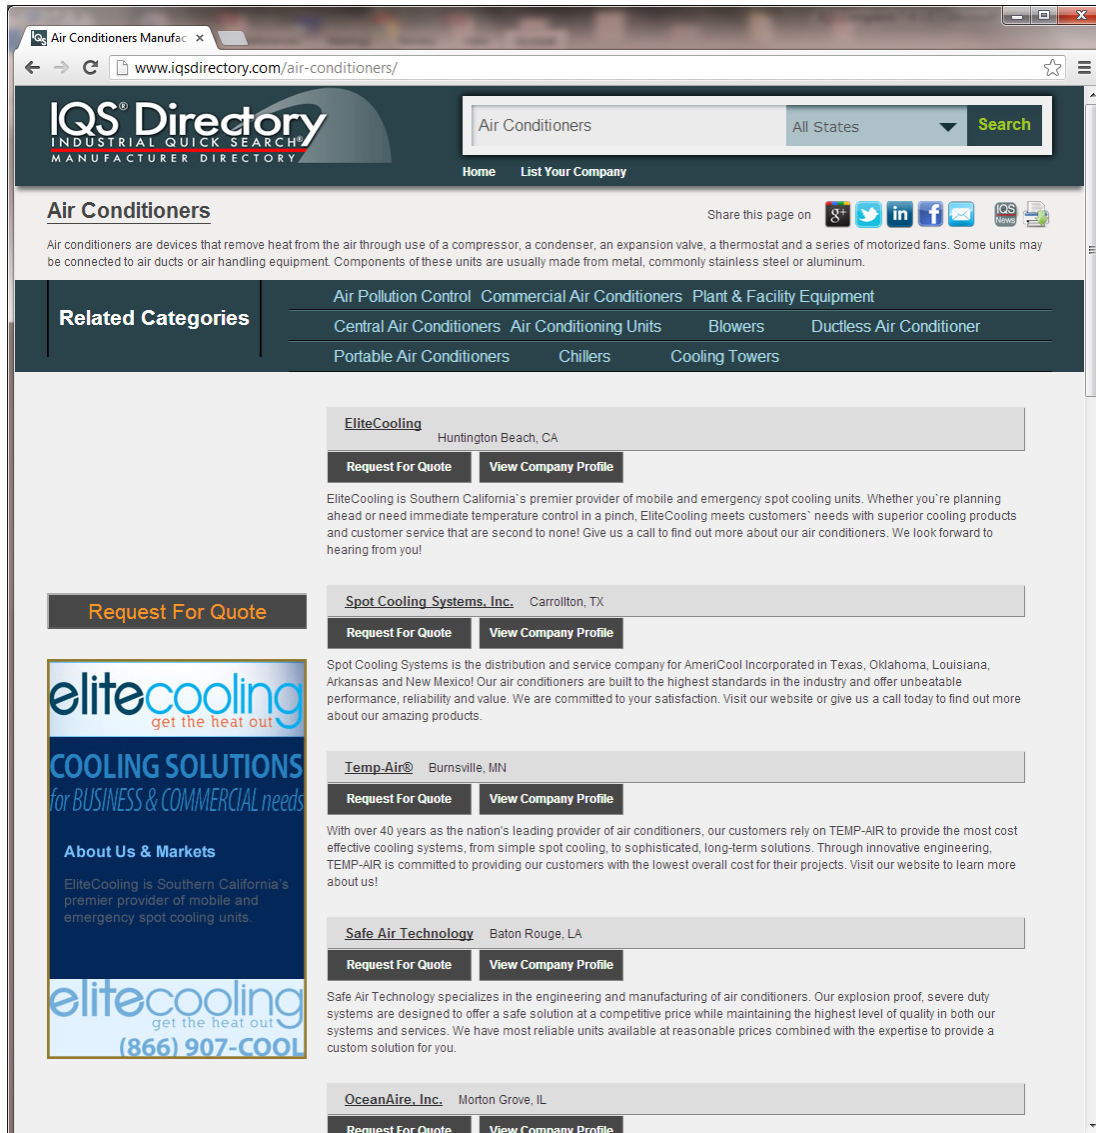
Air Conditioners Manufac ×

www.iqsdirectory.com/air-conditioners/

IQS® Directory
INDUSTRIAL QUICK SEARCH®
MANUFACTURER DIRECTORY

Air Conditioners | All States | Search

Home | List Your Company

Air Conditioners

Share this page on

Air conditioners are devices that remove heat from the air through use of a compressor, a condenser, an expansion valve, a thermostat and a series of motorized fans. Some units may be connected to air ducts or air handling equipment. Components of these units are usually made from metal, commonly stainless steel or aluminum.

Related Categories

Air Pollution Control | Commercial Air Conditioners | Plant & Facility Equipment
Central Air Conditioners | Air Conditioning Units | Blowers | Ductless Air Conditioner
Portable Air Conditioners | Chillers | Cooling Towers

EliteCooling
Huntington Beach, CA
Request For Quote | View Company Profile
EliteCooling is Southern California`s premier provider of mobile and emergency spot cooling units. Whether you`re planning ahead or need immediate temperature control in a pinch, EliteCooling meets customers` needs with superior cooling products and customer service that are second to none! Give us a call to find out more about our air conditioners. We look forward to hearing from you!

Request For Quote

elitecooling
get the heat out
COOLING SOLUTIONS
for BUSINESS & COMMERCIAL needs
About Us & Markets
EliteCooling is Southern California's premier provider of mobile and emergency spot cooling units.
elitecooling
get the heat out
(866) 907-COOL

Spot Cooling Systems, Inc. Carrollton, TX
Request For Quote | View Company Profile
Spot Cooling Systems is the distribution and service company for AmeriCool Incorporated in Texas, Oklahoma, Louisiana, Arkansas and New Mexico! Our air conditioners are built to the highest standards in the industry and offer unbeatable performance, reliability and value. We are committed to your satisfaction. Visit our website or give us a call today to find out more about our amazing products.

Temp-Air® Burnsville, MN
Request For Quote | View Company Profile
With over 40 years as the nation's leading provider of air conditioners, our customers rely on TEMP-AIR to provide the most cost effective cooling systems, from simple spot cooling, to sophisticated, long-term solutions. Through innovative engineering, TEMP-AIR is committed to providing our customers with the lowest overall cost for their projects. Visit our website to learn more about us!

Safe Air Technology Baton Rouge, LA
Request For Quote | View Company Profile
Safe Air Technology specializes in the engineering and manufacturing of air conditioners. Our explosion proof, severe duty systems are designed to offer a safe solution at a competitive price while maintaining the highest level of quality in both our systems and services. We have most reliable units available at reasonable prices combined with the expertise to provide a custom solution for you.

OceanAire, Inc. Morton Grove, IL
Request For Quote | View Company Profile